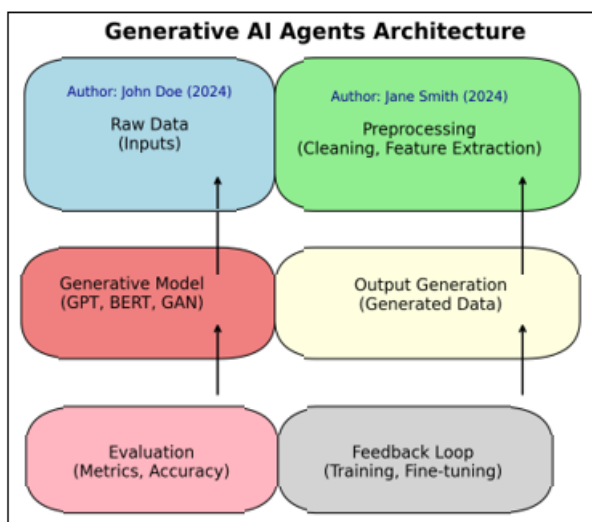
Generative AI Agents Architecture

Author: John Doe (2024)
Raw Data
(Inputs)

Author: Jane Smith (2024)
Preprocessing
(Cleaning, Feature Extraction)

Generative Model
(GPT, BERT, GAN)

Output Generation
(Generated Data)

Evaluation
(Metrics, Accuracy)

Feedback Loop
(Training, Fine-tuning)